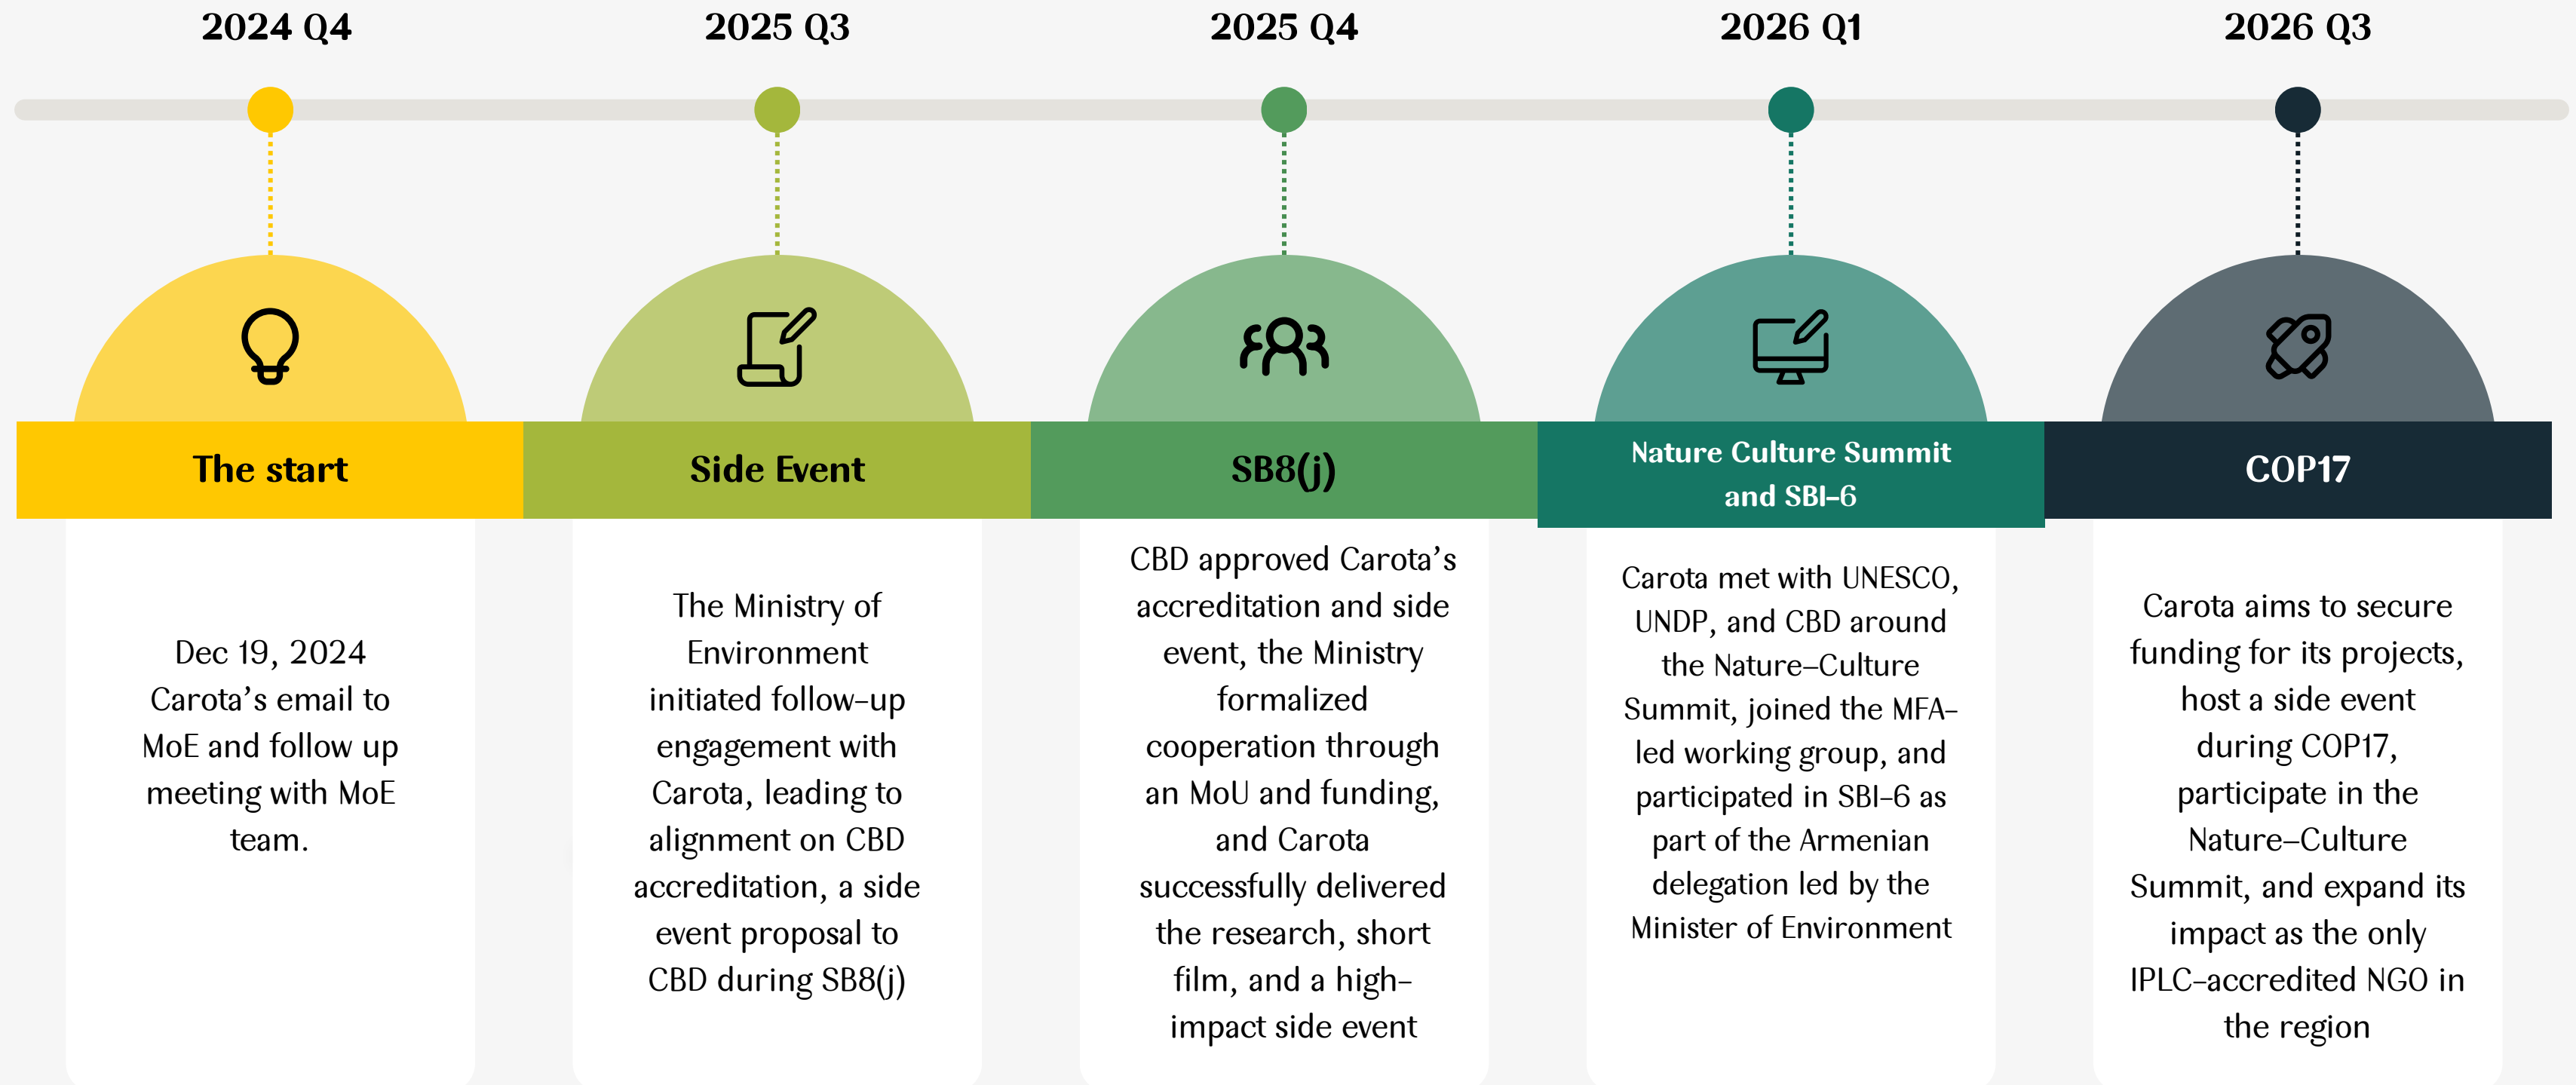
2024 Q4

The start

Dec 19, 2024 Carota’s email to MoE and follow up meeting with MoE team.

2025 Q3

Side Event

The Ministry of Environment initiated follow-up engagement with Carota, leading to alignment on CBD accreditation, a side event proposal to CBD during SB8(j)

2025 Q4

SB8(j)

CBD approved Carota’s accreditation and side event, the Ministry formalized cooperation through an MoU and funding, and Carota successfully delivered the research, short film, and a high-impact side event

2026 Q1

Nature Culture Summit and SBI-6

Carota met with UNESCO, UNDP, and CBD around the Nature-Culture Summit, joined the MFA-led working group, and participated in SBI-6 as part of the Armenian delegation led by the Minister of Environment

2026 Q3

COP17

Carota aims to secure funding for its projects, host a side event during COP17, participate in the Nature-Culture Summit, and expand its impact as the only IPLC-accredited NGO in the region